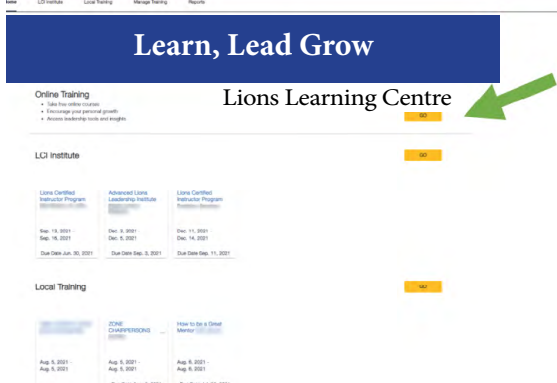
Home LCI Institute Local Training Manage Training Reports

Learn, Lead Grow

Online Training

Lions Learning Centre

• Take free online courses
• Encourage your personal growth
• Access leadership tools and insights

GO

LCI Institute

GO

Lions Certified Instructor Program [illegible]

Sep. 13, 2021 - Sep. 16, 2021

Due Date Jun. 30, 2021

Advanced Lions Leadership Institute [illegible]

Dec. 3, 2021 - Dec. 5, 2021

Due Date Sep. 3, 2021

Lions Certified Instructor Program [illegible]

Dec. 11, 2021 - Dec. 14, 2021

Due Date Sep. 11, 2021

Local Training

GO

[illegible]

Aug. 5, 2021 - Aug. 5, 2021

ZONE CHAIRPERSONS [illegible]

Aug. 5, 2021 - Aug. 5, 2021

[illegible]

How to be a Great Mentor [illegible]

Aug. 6, 2021 - Aug. 6, 2021

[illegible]